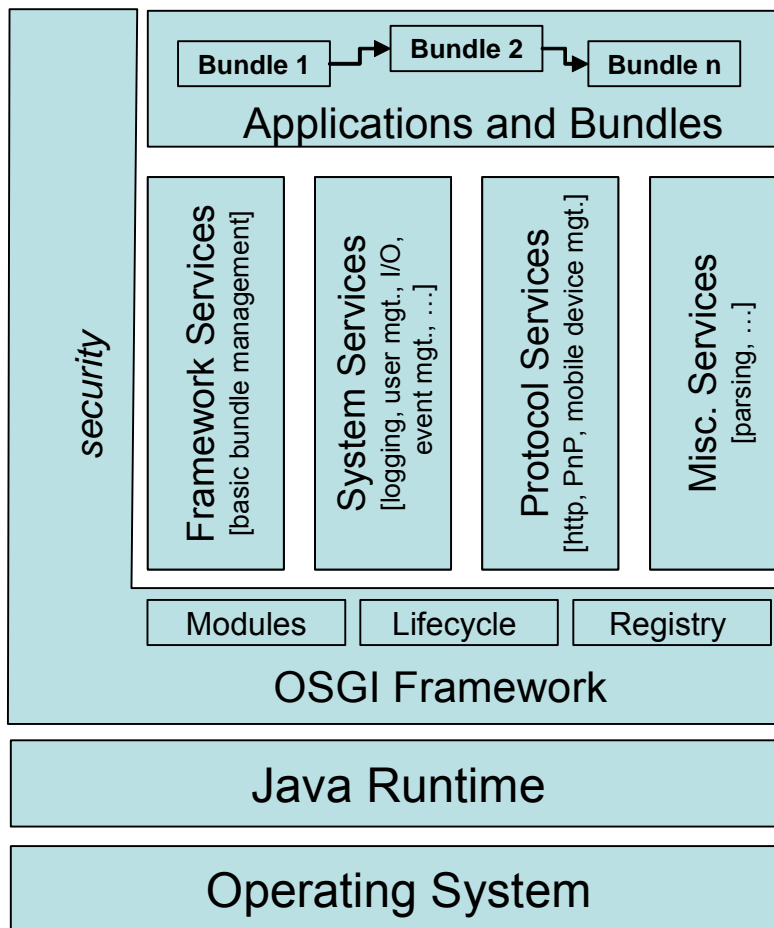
Bundle 1
Bundle 2
Bundle n
Applications and Bundles

security

Framework Services
[basic bundle management]

System Services
[logging, user mgt., I/O, event mgt., ...]

Protocol Services
[http, PnP, mobile device mgt.]

Misc. Services
[parsing, ...]

Modules
Lifecycle
Registry

OSGI Framework

Java Runtime

Operating System